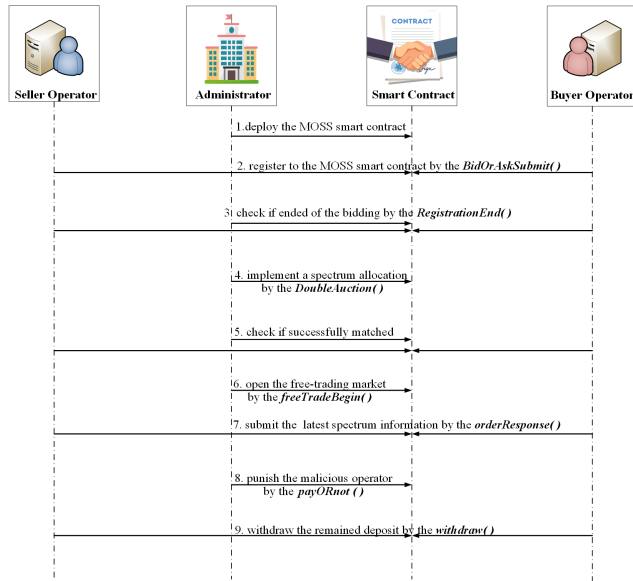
CONTRACT

Seller Operator

Administrator

Smart Contract

Buyer Operator

1.deploy the MOSS smart contract

2. register to the MOSS smart contract by the ***BidOrAskSubmit( )***

3. check if ended of the bidding by the ***RegistrationEnd( )***

4. implement a spectrum allocation by the ***DoubleAuction( )***

5. check if successfully matched

6. open the free-trading market by the ***freeTradeBegin( )***

7. submit the latest spectrum information by the ***orderResponse( )***

8. punish the malicious operator by the ***payORnot ( )***

9. withdraw the remained deposit by the ***withdraw( )***